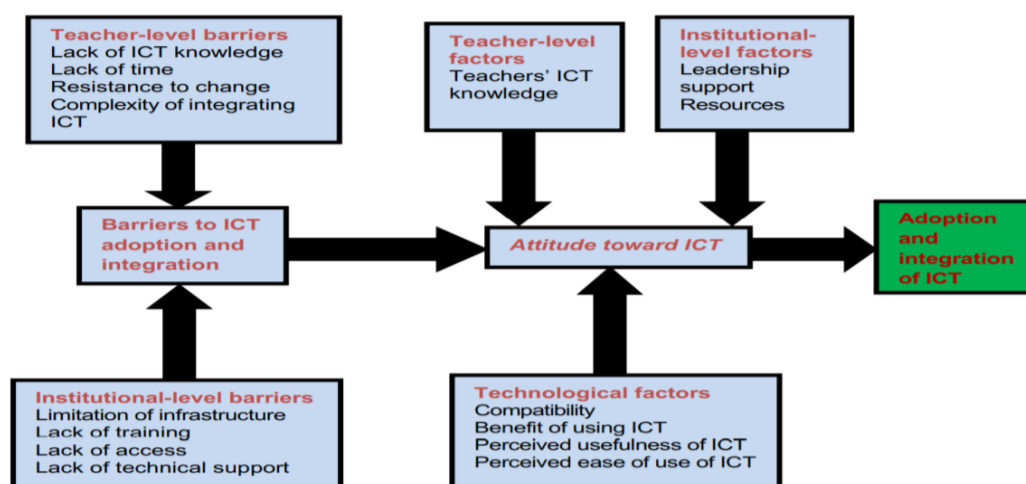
Teacher-level barriers
Lack of ICT knowledge
Lack of time
Resistance to change
Complexity of integrating ICT

Teacher-level factors
Teachers' ICT knowledge

Institutional-level factors
Leadership support
Resources

Barriers to ICT adoption and integration

Attitude toward ICT

Adoption and integration of ICT

Institutional-level barriers
Limitation of infrastructure
Lack of training
Lack of access
Lack of technical support

Technological factors
Compatibility
Benefit of using ICT
Perceived usefulness of ICT
Perceived ease of use of ICT